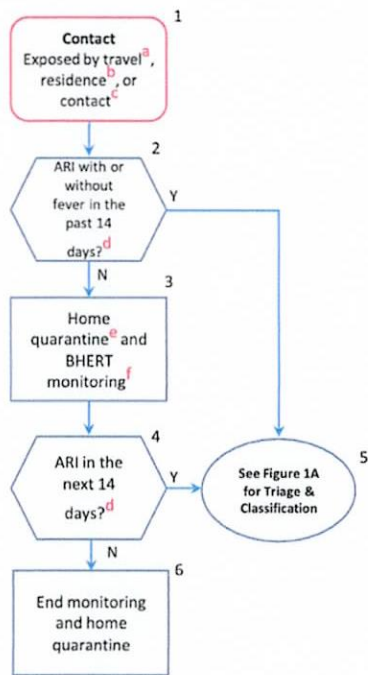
1

Contact
Exposed by travel$^{a}$, residence$^{b}$, or contact$^{c}$

2

ARI with or without fever in the past 14 days?$^{d}$

Y

N

3

Home quarantine$^{e}$ and BHERT monitoring$^{f}$

4

ARI in the next 14 days?$^{d}$

Y

5

See Figure 1A for Triage & Classification

N

6

End monitoring and home quarantine